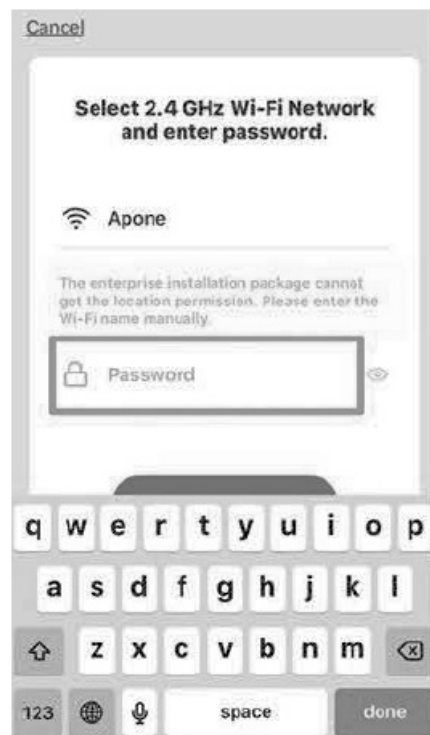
Cancel

Select 2.4 GHz Wi-Fi Network and enter password.

Apone

The enterprise installation package cannot get the location permission. Please enter the Wi-Fi name manually.

Password

q w e r t y u i o p
a s d f g h j k l
z x c v b n m
123 space done